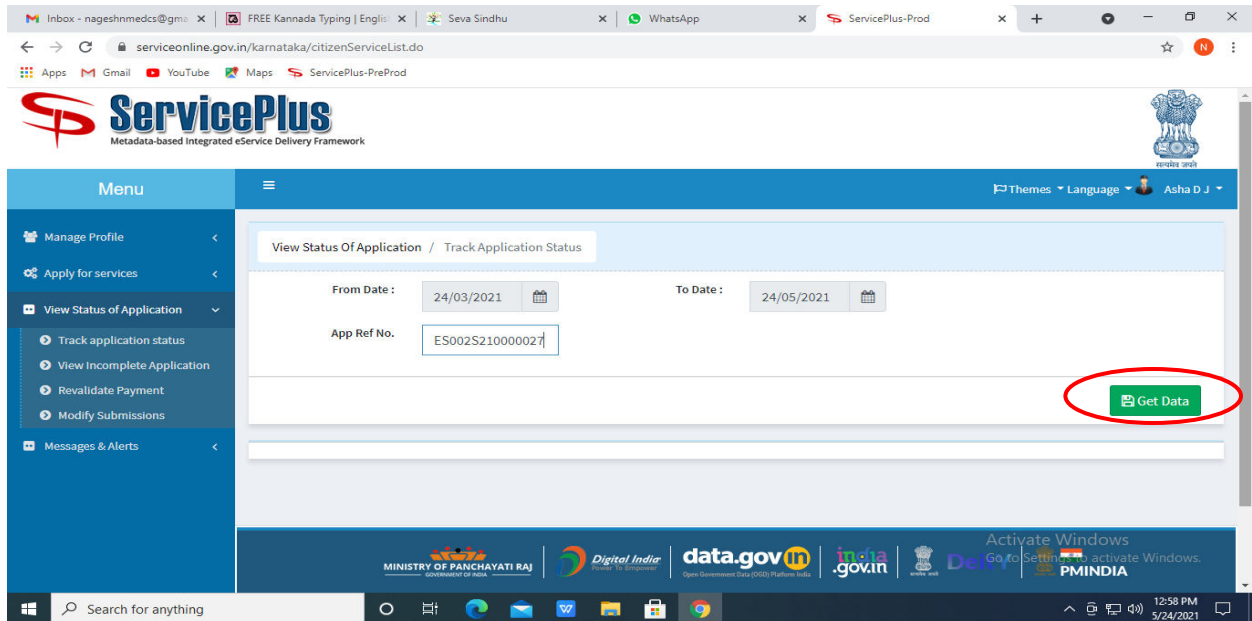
Inbox - nageshnmedcs@gma × | FREE Kannada Typing | Englis × | Seva Sindhu × | WhatsApp × | ServicePlus-Prod × | +

serviceonline.gov.in/karnataka/citizenServiceList.do

Apps Gmail YouTube Maps ServicePlus-PreProd

ServicePlus
Metadata-based Integrated eService Delivery Framework

सत्यमेव जयते

Menu

Themes Language Asha D J

Manage Profile
Apply for services
View Status of Application
Track application status
View Incomplete Application
Revalidate Payment
Modify Submissions
Messages & Alerts

View Status Of Application / Track Application Status

From Date : 24/03/2021
To Date : 24/05/2021
App Ref No. ES002S210000027

Get Data

MINISTRY OF PANCHAYATI RAJ GOVERNMENT OF INDIA | Digital India Power To Empower | data.gov.in Open Government Data (OGD) Platform India | india .gov.in | PMINDIA

Activate Windows
Go to Settings to activate Windows.

Search for anything

12:58 PM
5/24/2021